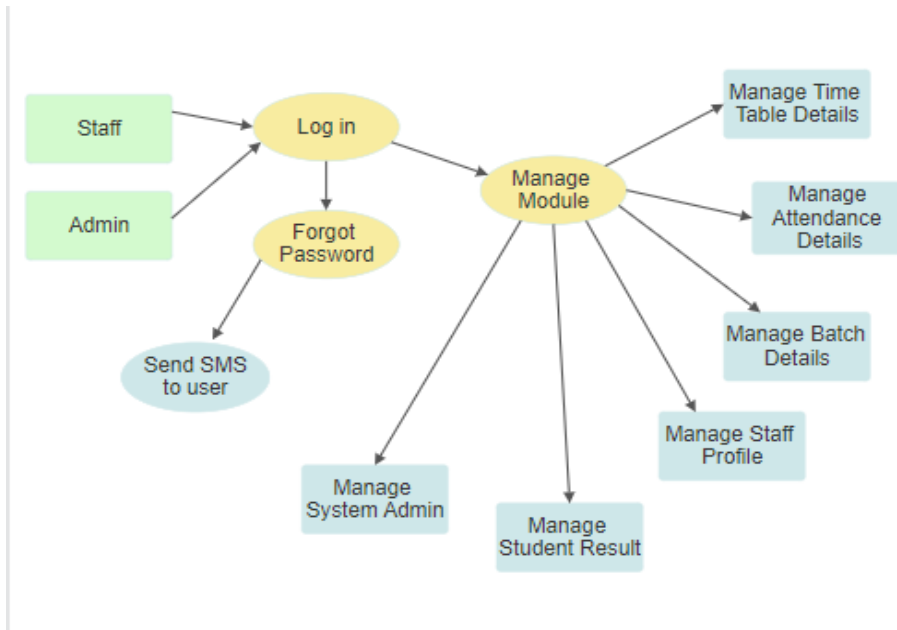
Staff

Admin

Log in

Forgot Password

Send SMS to user

Manage Module

Manage Time Table Details

Manage Attendance Details

Manage Batch Details

Manage Staff Profile

Manage Student Result

Manage System Admin